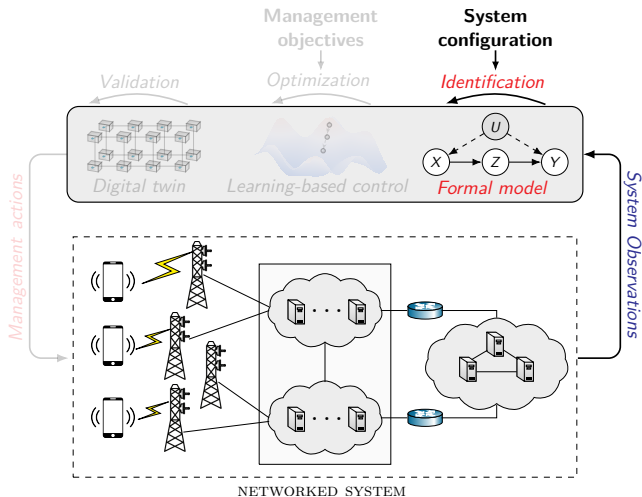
Management objectives

System configuration

Validation

Optimization

Identification

Digital twin

Learning-based control

$U$

$X$

$Z$

$Y$

Formal model

Management actions

System Observations

NETWORKED SYSTEM